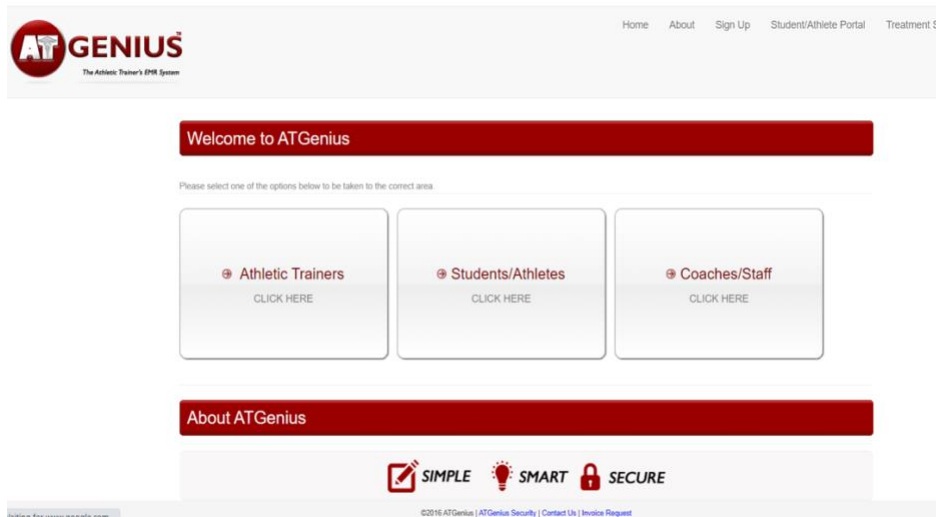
AT GENIUS
The Athletic Trainer's EMR System

Home About Sign Up Student/Athlete Portal Treatment S

Welcome to ATGenius

Please select one of the options below to be taken to the correct area.

Athletic Trainers
CLICK HERE

Students/Athletes
CLICK HERE

Coaches/Staff
CLICK HERE

About ATGenius

SIMPLE SMART SECURE

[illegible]

©2016 ATGenius | ATGenius Security | Contact Us | Invoice Request